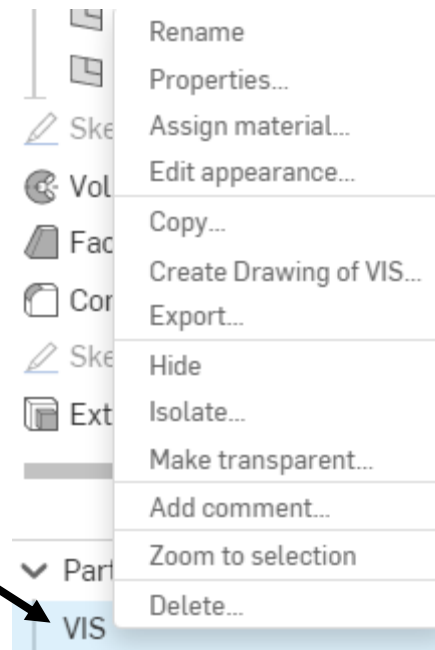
Ske
Vol
Fac
Cor
Ske
Ext
Part
VIS

Rename
Properties...
Assign material...
Edit appearance...
Copy...
Create Drawing of VIS...
Export...
Hide
Isolate...
Make transparent...
Add comment...
Zoom to selection
Delete...